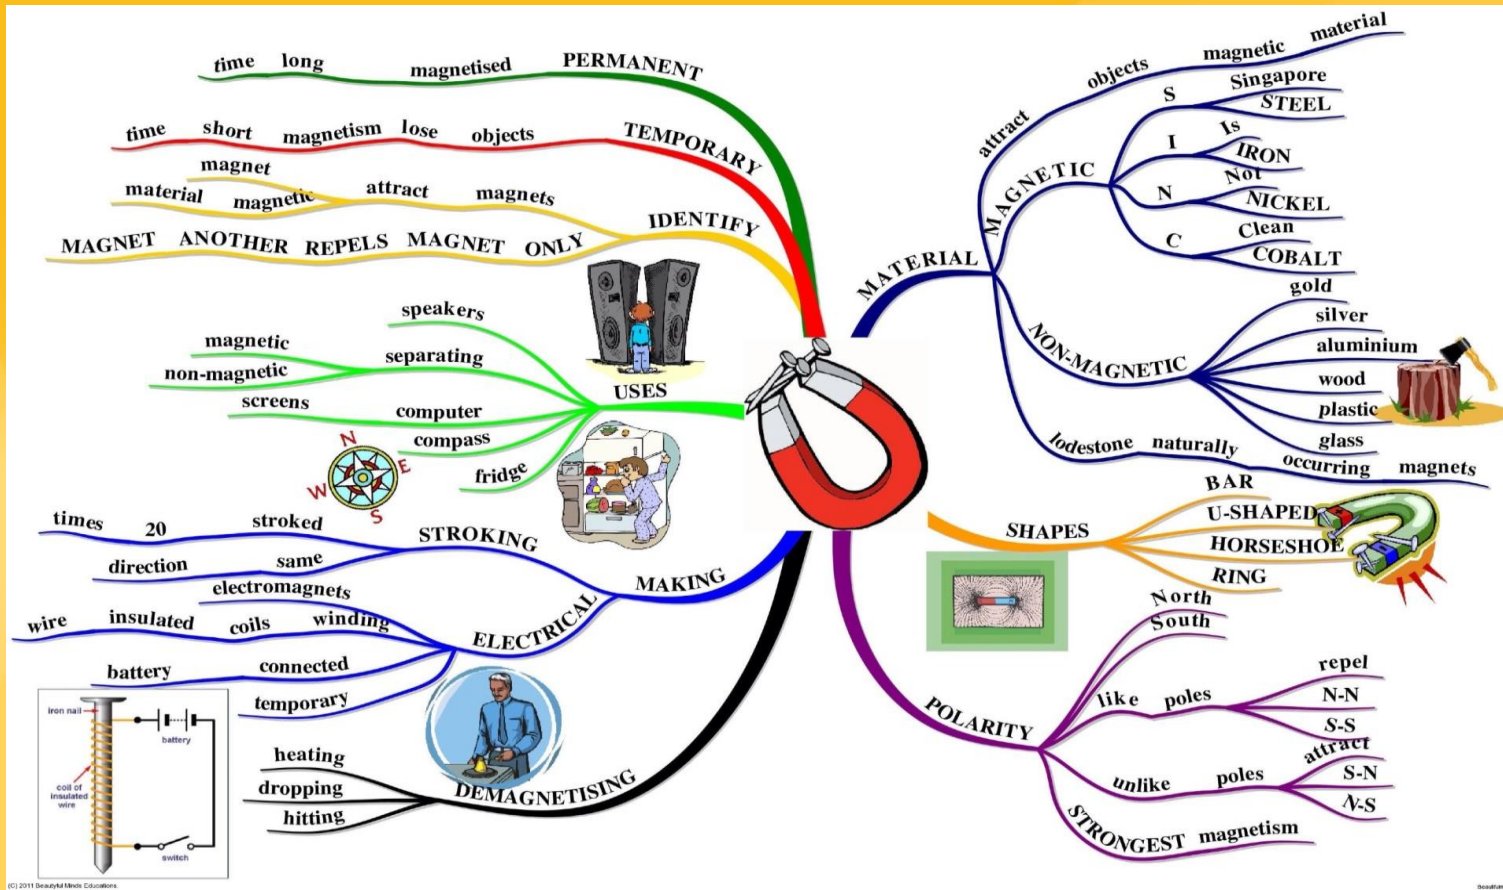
time long magnetised PERMANENT

time short magnetism lose objects TEMPORARY

magnet
material magnetic attract magnets
MAGNET ANOTHER REPELS MAGNET ONLY IDENTIFY

speakers
magnetic
non-magnetic separating
screens computer
compass
fridge
USES

N
W E
S

times 20 stroked STROKING
direction same
MAKING
electromagnets
wire insulated coils winding
ELECTRICAL
battery connected
temporary

iron nail
battery
coil of insulated wire
switch

heating
dropping
hitting
DEMAGNETISING

MATERIAL
attract objects magnetic material
MAGNETIC
S Singapore STEEL
I Is IRON
N Not NICKEL
C Clean COBALT
NON-MAGNETIC
gold
silver
aluminium
wood
plastic
glass
lodestone naturally occurring magnets

SHAPES
BAR
U-SHAPED
HORSESHOE
RING

POLARITY
North
South
like poles repel
N-N
S-S
unlike poles attract
S-N
N-S
STRONGEST magnetism

(C) 2011 Beautyful Minds Educations.
Beautiful